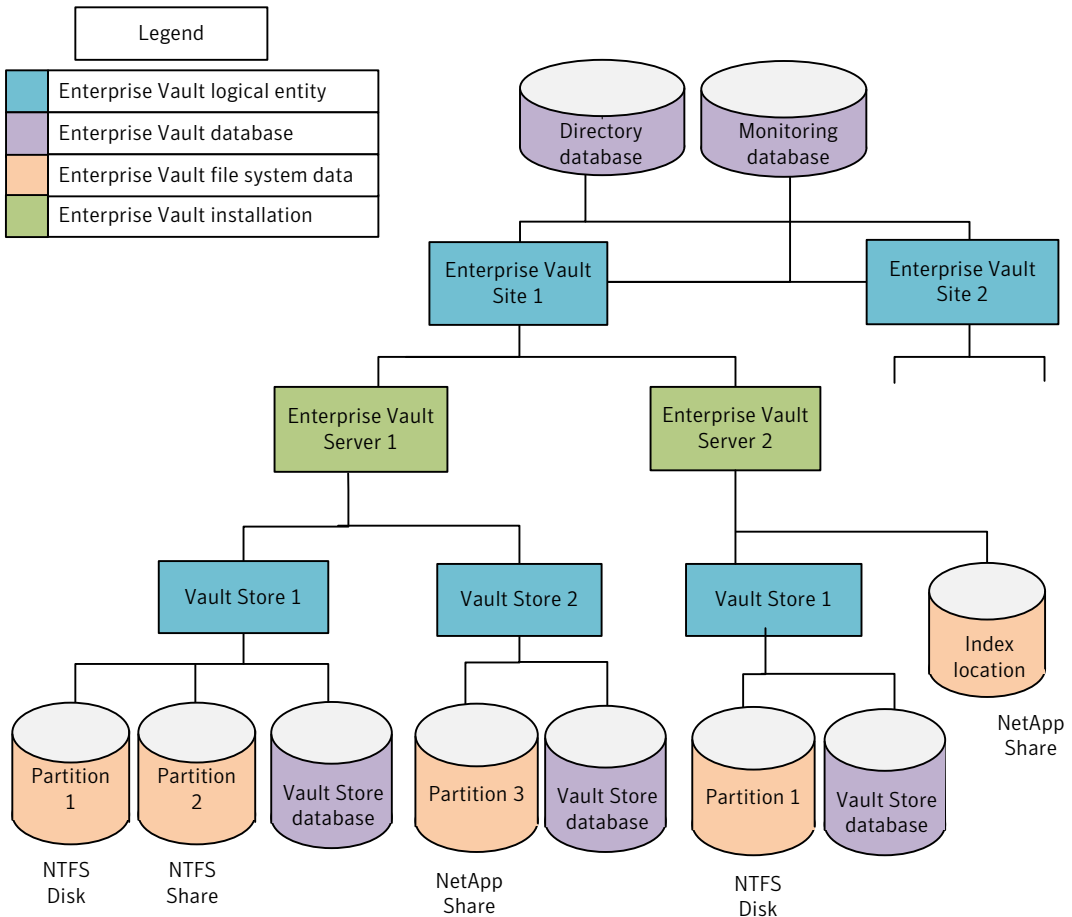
Legend

Enterprise Vault logical entity
Enterprise Vault database
Enterprise Vault file system data
Enterprise Vault installation

Directory database

Monitoring database

Enterprise Vault Site 1

Enterprise Vault Site 2

Enterprise Vault Server 1

Enterprise Vault Server 2

Vault Store 1

Vault Store 2

Vault Store 1

Index location

NetApp Share

Partition 1

Partition 2

Vault Store database

Partition 3

Vault Store database

Partition 1

Vault Store database

NTFS Disk

NTFS Share

NetApp Share

NTFS Disk